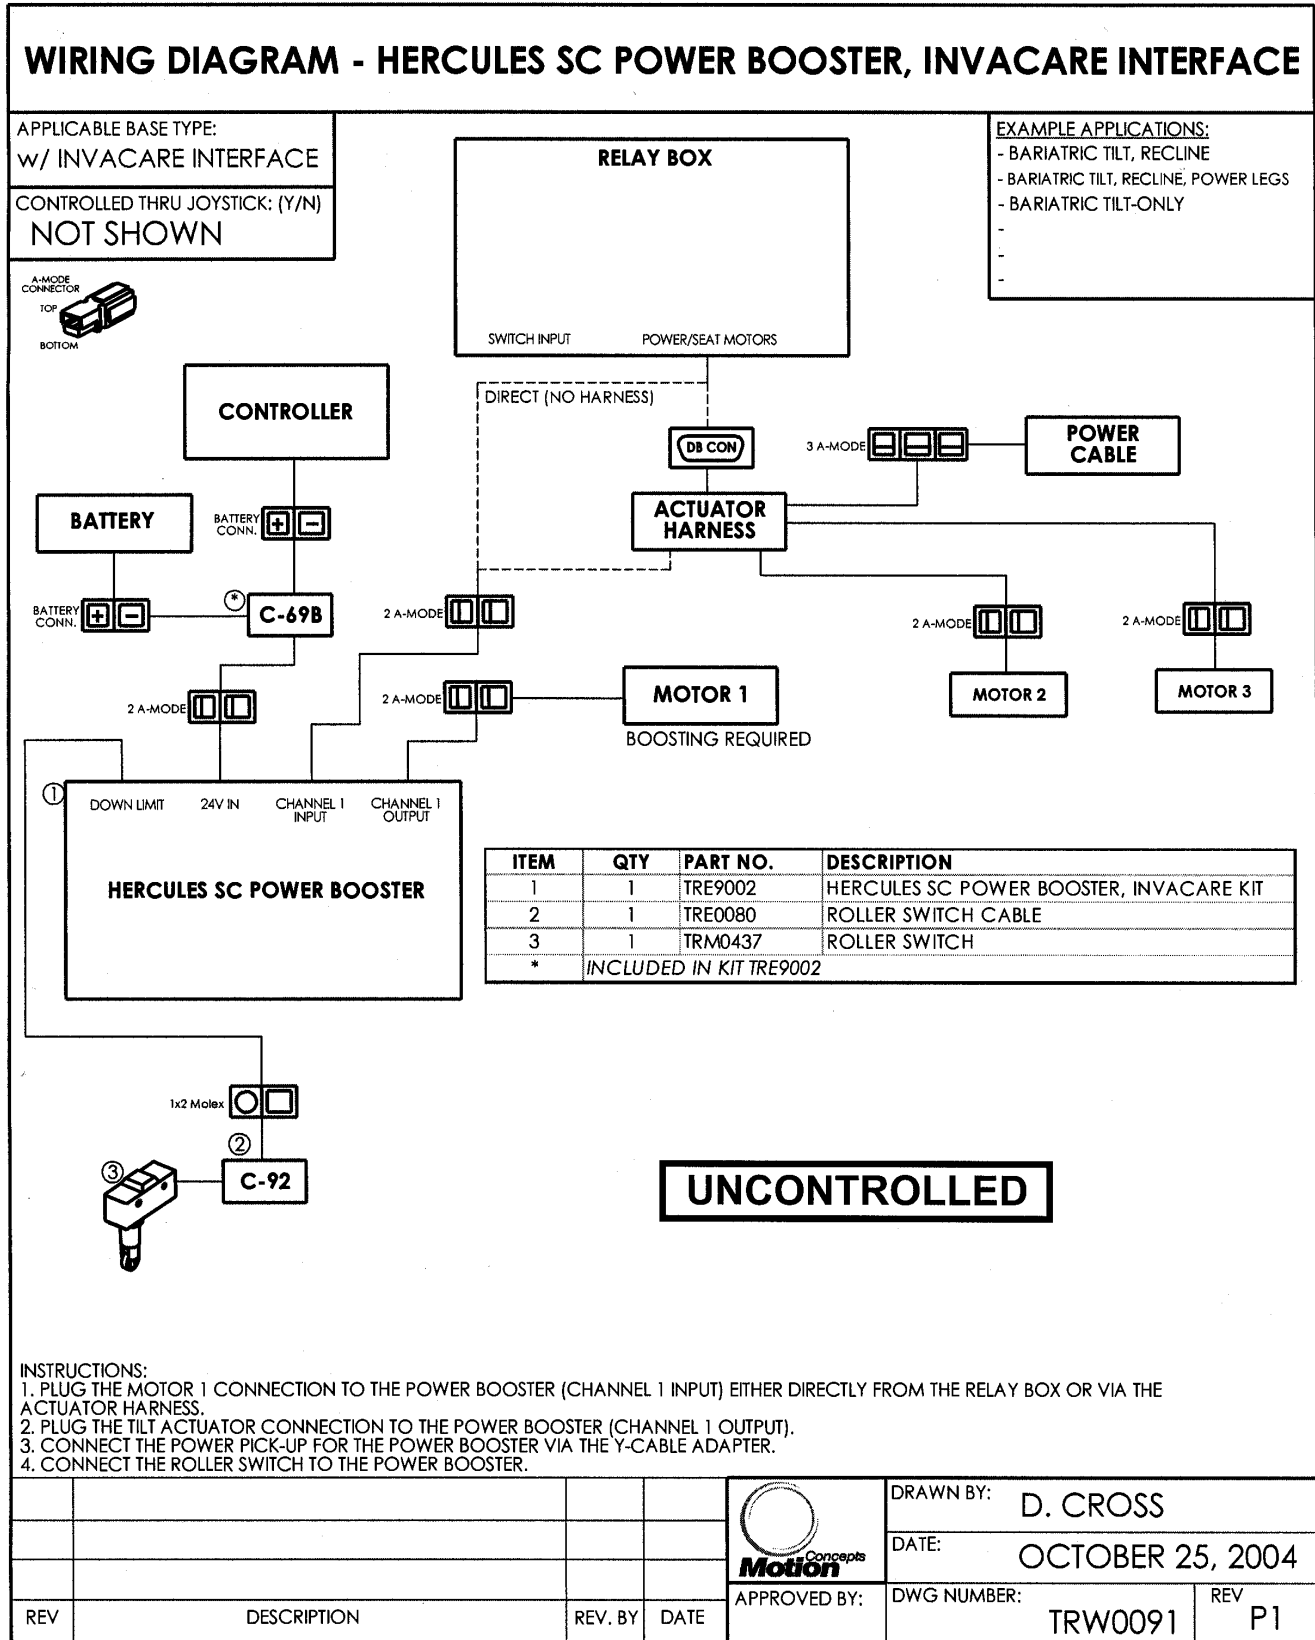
WIRING DIAGRAM - HERCULES SC POWER BOOSTER, INVACARE INTERFACE

APPLICABLE BASE TYPE:
w/ INVACARE INTERFACE

CONTROLLED THRU JOYSTICK: (Y/N)
NOT SHOWN

EXAMPLE APPLICATIONS:
- BARIATRIC TILT, RECLINE
- BARIATRIC TILT, RECLINE, POWER LEGS
- BARIATRIC TILT-ONLY
-
-
-

A-MODE CONNECTOR
TOP
BOTTOM

RELAY BOX
SWITCH INPUT
POWER/SEAT MOTORS

DIRECT (NO HARNESS)

DB CON

3 A-MODE

POWER CABLE

CONTROLLER

ACTUATOR HARNESS

BATTERY

BATTERY CONN.

BATTERY CONN.

C-69B

2 A-MODE

2 A-MODE

2 A-MODE

2 A-MODE

2 A-MODE

MOTOR 1
BOOSTING REQUIRED

MOTOR 2

MOTOR 3

①
DOWN LIMIT
24V IN
CHANNEL 1 INPUT
CHANNEL 1 OUTPUT

HERCULES SC POWER BOOSTER

| ITEM | QTY | PART NO. | DESCRIPTION |
|---|---|---|---|
| 1 | 1 | TRE9002 | HERCULES SC POWER BOOSTER, INVACARE KIT |
| 2 | 1 | TRE0080 | ROLLER SWITCH CABLE |
| 3 | 1 | TRM0437 | ROLLER SWITCH |
| * | INCLUDED IN KIT TRE9002 | | |

1x2 Molex
②
③
C-92

UNCONTROLLED

INSTRUCTIONS:
1. PLUG THE MOTOR 1 CONNECTION TO THE POWER BOOSTER (CHANNEL 1 INPUT) EITHER DIRECTLY FROM THE RELAY BOX OR VIA THE ACTUATOR HARNESS.
2. PLUG THE TILT ACTUATOR CONNECTION TO THE POWER BOOSTER (CHANNEL 1 OUTPUT).
3. CONNECT THE POWER PICK-UP FOR THE POWER BOOSTER VIA THE Y-CABLE ADAPTER.
4. CONNECT THE ROLLER SWITCH TO THE POWER BOOSTER.

REV | DESCRIPTION | REV. BY | DATE

Motion Concepts
APPROVED BY:
DRAWN BY: D. CROSS
DATE: OCTOBER 25, 2004
DWG NUMBER: TRW0091
REV P1